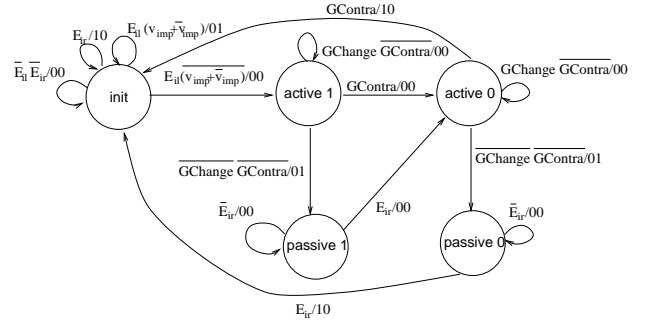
GContra/10

$E_{ir}$/10

$E_{il}$ ($v_{imp}$+$\bar{v}_{imp}$)/01

$\bar{E}_{il}$ $\bar{E}_{ir}$/00

init

$E_{il}$($\overline{v_{imp}+\bar{v}_{imp}}$)/00

GChange $\overline{GContra}$/00

active 1

GContra/00

active 0

GChange $\overline{GContra}$/00

$\overline{GChange}$ $\overline{GContra}$/01

$\overline{GChange}$ $\overline{GContra}$/01

$E_{ir}$/00

$\bar{E}_{ir}$/00

passive 1

$\bar{E}_{ir}$/00

passive 0

$E_{ir}$/10